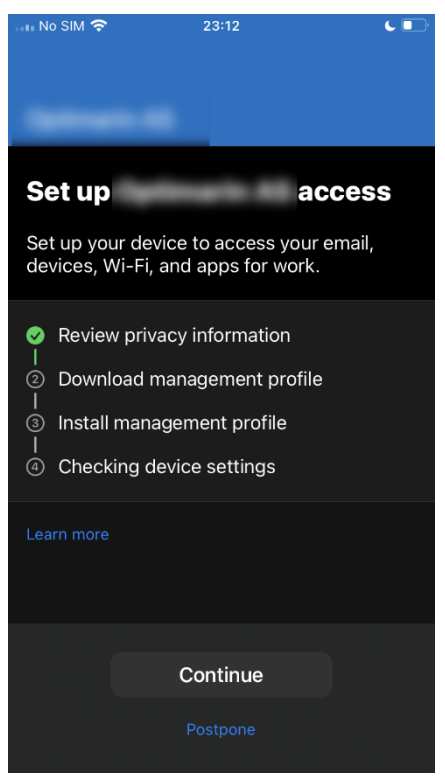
No SIM 23:12

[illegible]

Set up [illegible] access

Set up your device to access your email, devices, Wi-Fi, and apps for work.

Review privacy information
2 Download management profile
3 Install management profile
4 Checking device settings

Learn more

Continue

Postpone